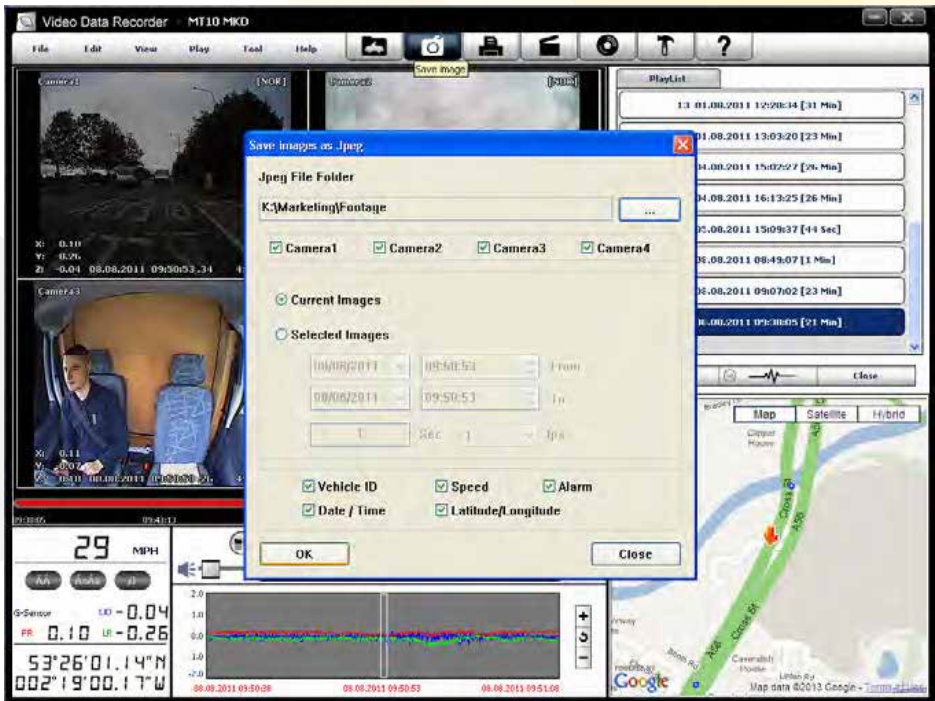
Video Data Recorder MT10 MKD

File Edit View Play Tool Help

Save image

Camera1 [NOR]
Camera2 [NOR]

X: 0.10
Y: 0.26
Z: -0.04 08.08.2011 09:50:53.34

Camera3

X: 0.11
Y: -0.07
Z: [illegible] 08.08.2011 09:50:53

09:38:05 09:41:13

29 MPH

G-Sensor UD - 0.04
FR 0.10 LR - 0.26
53°26'01.14"N
002°19'00.17"W

2.0
1.0
0.0
-1.0
-2.0
08.08.2011 09:50:28 08.08.2011 09:50:53 08.08.2011 09:51:08

PlayList
13 01.08.2011 12:20:34 [31 Min]
01.08.2011 13:03:20 [23 Min]
04.08.2011 15:02:27 [26 Min]
04.08.2011 16:13:25 [26 Min]
05.08.2011 15:09:37 [44 Sec]
08.08.2011 08:49:07 [1 Min]
08.08.2011 09:07:02 [23 Min]
08.08.2011 09:38:05 [21 Min]

Close

Map Satellite Hybrid

Clipper House
A56
Cross St
A56
Cross St
Cavendish House
Linden Rd
Map data ©2013 Google - Terms of Use
Google

Save images as Jpeg

Jpeg File Folder
K:\Marketing\Footage
...

Camera1 Camera2 Camera3 Camera4

Current Images
Selected Images
08/08/2011 09:50:53 From
08/08/2011 09:50:53 To
1 Sec 1 fps

Vehicle ID Speed Alarm
Date / Time Latitude/Longitude

OK Close